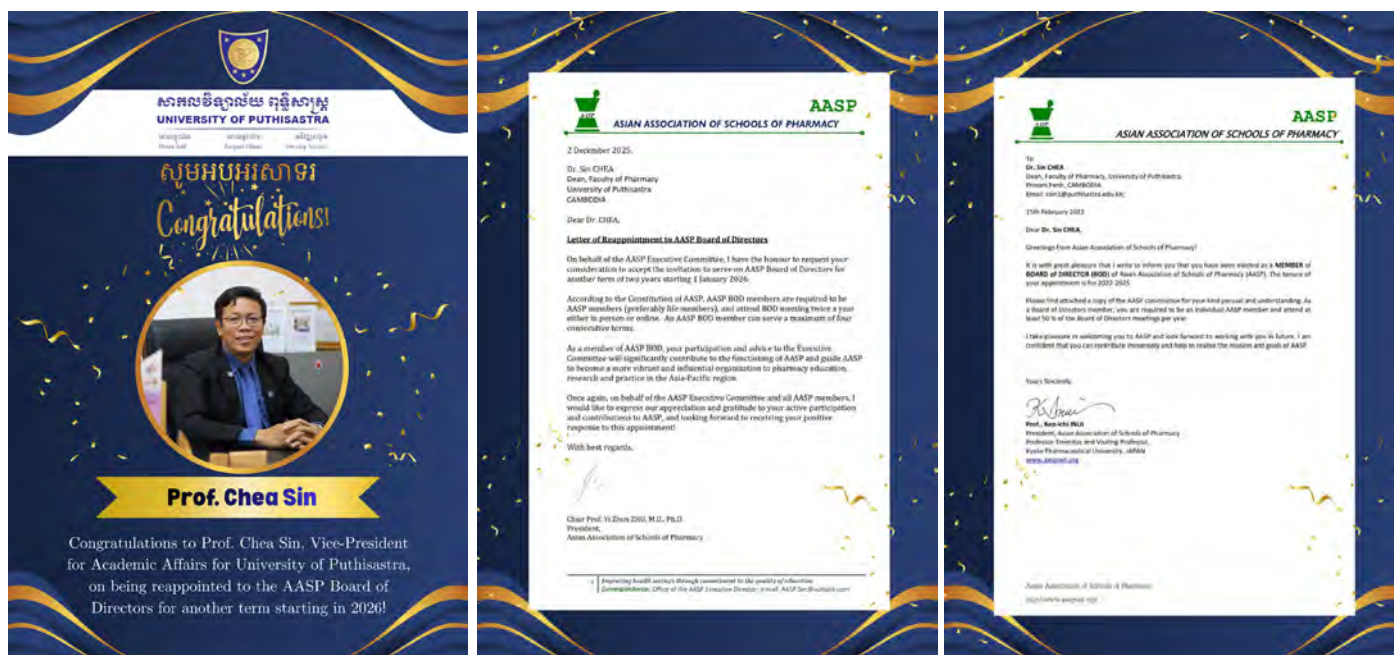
សាកលវិទ្យាល័យ ពុទ្ធិសាស្ត្រ
UNIVERSITY OF PUTHISASTRA

សូមអបអរសាទរ
Congratulations!

Prof. Chea Sin

Congratulations to Prof. Chea Sin, Vice-President for Academic Affairs for University of Puthisastra, on being reappointed to the AASP Board of Directors for another term starting in 2026!

AASP
ASIAN ASSOCIATION OF SCHOOLS OF PHARMACY

2 December 2025.

Dr. Sin CHEA
Dean, Faculty of Pharmacy
University of Puthisastra
CAMBODIA

Dear Dr. CHEA,

Letter of Reappointment to AASP Board of Directors

On behalf of the AASP Executive Committee, I have the honour to request your consideration to accept the invitation to serve on AASP Board of Directors for another term of two years starting 1 January 2026.

According to the Constitution of AASP, AASP BOD members are required to be AASP members (preferably life members), and attend BOD meeting twice a year either in person or online. An AASP BOD member can serve a maximum of four consecutive terms.

As a member of AASP BOD, your participation and advice to the Executive Committee will significantly contribute to the functioning of AASP and guide AASP to become a more vibrant and influential organization to pharmacy education, research and practice in the Asia-Pacific region.

Once again, on behalf of the AASP Executive Committee and all AASP members, I would like to express our appreciation and gratitude to your active participation and contributions to AASP, and looking forward to receiving your positive response to this appointment!

With best regards,

Chair Prof. Yi Zhun ZHU, M.D., Ph.D.
President,
Asian Association of Schools of Pharmacy

Improving health services through commitment to the quality of education
Correspondence: Office of the AASP Executive Director, e-mail: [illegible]

AASP
ASIAN ASSOCIATION OF SCHOOLS OF PHARMACY

To:
Dr. Sin CHEA
Dean, Faculty of Pharmacy, University of Puthisastra
Phnom Penh, CAMBODIA
Email: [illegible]@puthisastra.edu.kh

15th February 2023

Dear Dr. Sin CHEA,

Greetings from Asian Association of Schools of Pharmacy!

It is with great pleasure that I write to inform you that you have been elected as a MEMBER of BOARD of DIRECTOR (BOD) of Asian Association of Schools of Pharmacy (AASP). The tenure of your appointment is for 2023-2025.

Please find attached a copy of the AASP constitution for your kind perusal and understanding. As a Board of Directors member, you are required to be an individual AASP member and attend at least 50 % of the Board of Directors meetings per year.

I take pleasure in welcoming you to AASP and look forward to working with you in future. I am confident that you can contribute immensely and help to realize the mission and goals of AASP.

Yours Sincerely,

Prof. Ken-ichi INUI
President, Asian Association of Schools of Pharmacy
Professor Emeritus and Visiting Professor,
Kyoto Pharmaceutical University, JAPAN
www.aasp.net.org

Asian Association of Schools of Pharmacy
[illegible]